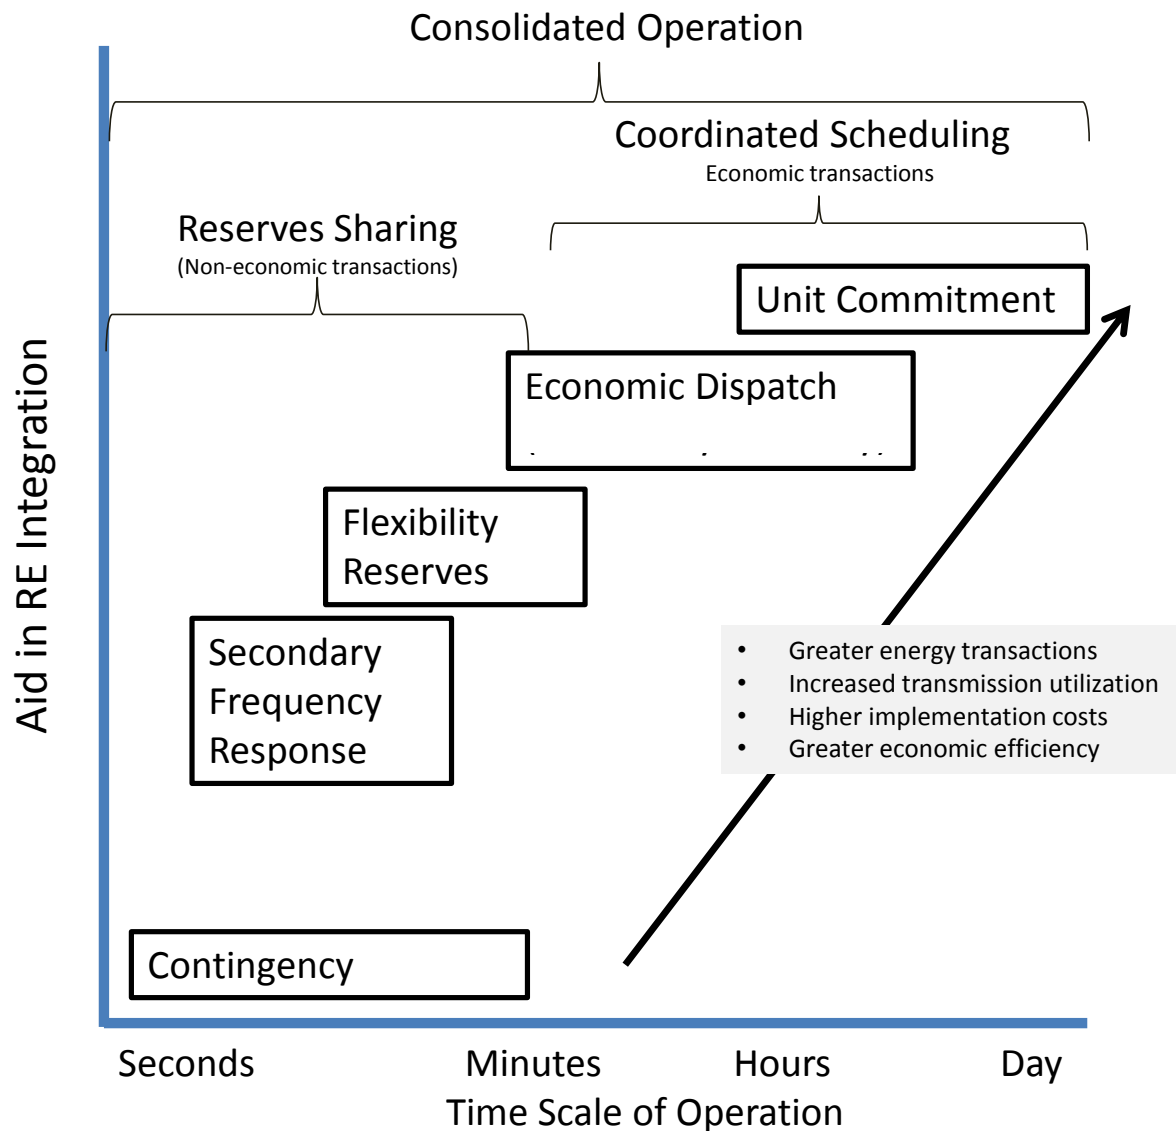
Consolidated Operation

Coordinated Scheduling
Economic transactions

Reserves Sharing
(Non-economic transactions)

Unit Commitment

Economic Dispatch

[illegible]

Flexibility Reserves

Secondary Frequency Response

- Greater energy transactions
- Increased transmission utilization
- Higher implementation costs
- Greater economic efficiency

Contingency

Aid in RE Integration

Seconds Minutes Hours Day
Time Scale of Operation